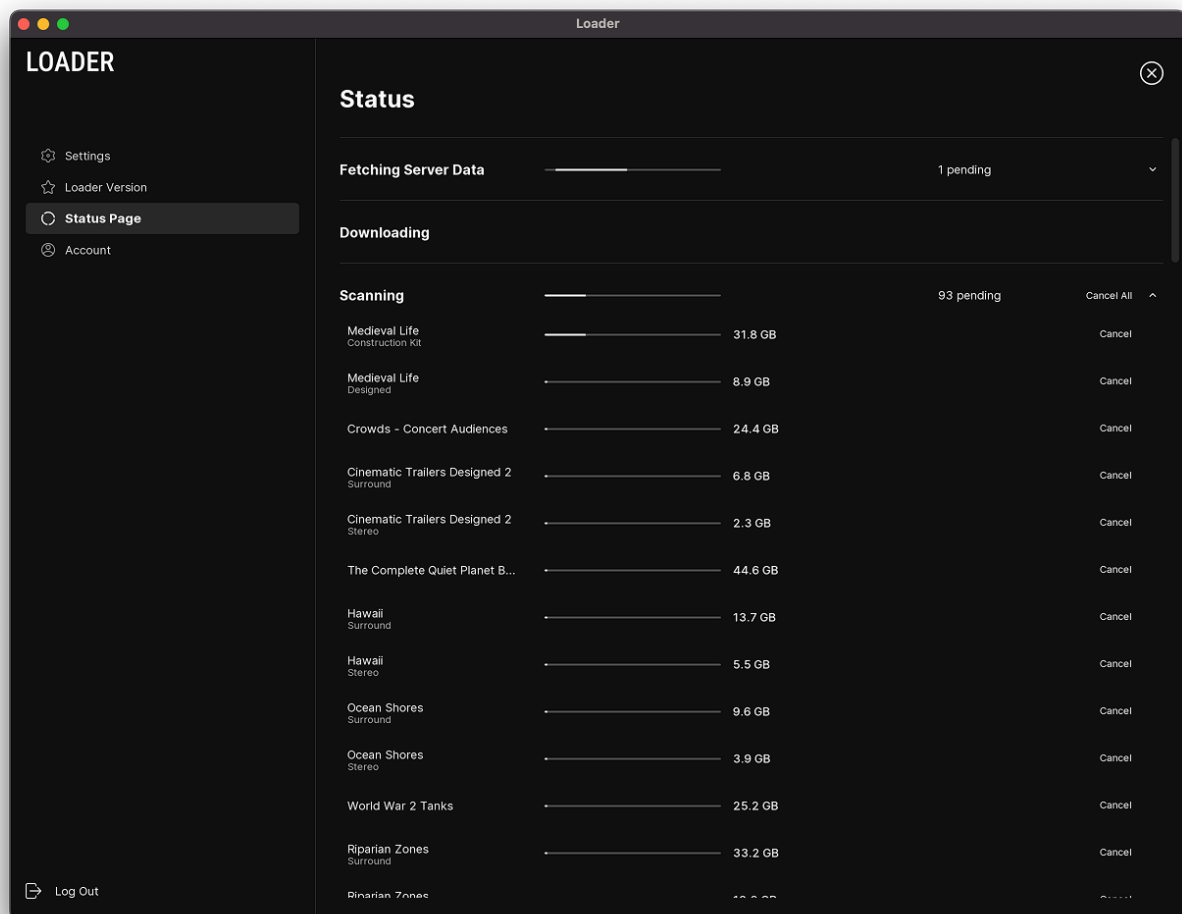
Loader

LOADER

Settings
Loader Version
Status Page
Account

Log Out

Status

Fetching Server Data 1 pending

Downloading

Scanning 93 pending Cancel All

Medieval Life
Construction Kit 31.8 GB Cancel

Medieval Life
Designed 8.9 GB Cancel

Crowds - Concert Audiences 24.4 GB Cancel

Cinematic Trailers Designed 2
Surround 6.8 GB Cancel

Cinematic Trailers Designed 2
Stereo 2.3 GB Cancel

The Complete Quiet Planet B... 44.6 GB Cancel

Hawaii
Surround 13.7 GB Cancel

Hawaii
Stereo 5.5 GB Cancel

Ocean Shores
Surround 9.6 GB Cancel

Ocean Shores
Stereo 3.9 GB Cancel

World War 2 Tanks 25.2 GB Cancel

Riparian Zones
Surround 33.2 GB Cancel

Riparian Zones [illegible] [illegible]